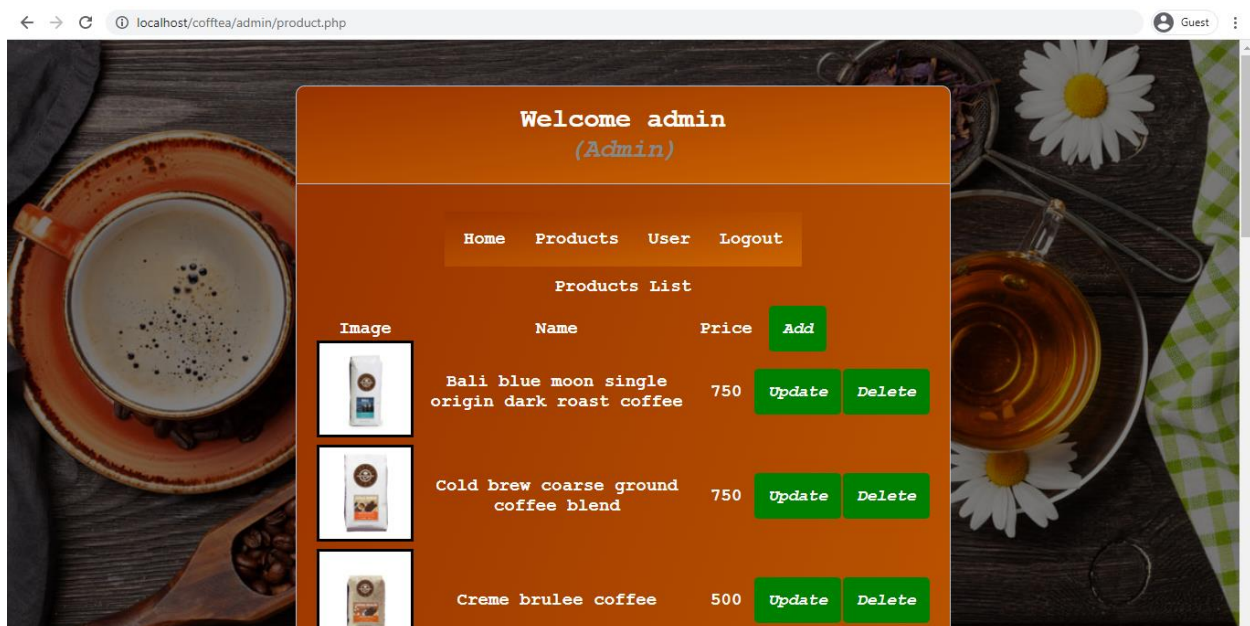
localhost/cofftea/admin/product.php

Guest

Welcome admin
(Admin)

Home Products User Logout

Products List

| Image | Name | Price | Add |
|---|---|---|---|
| | Bali blue moon single origin dark roast coffee | 750 | Update Delete |
| | Cold brew coarse ground coffee blend | 750 | Update Delete |
| | Creme brulee coffee | 500 | Update Delete |